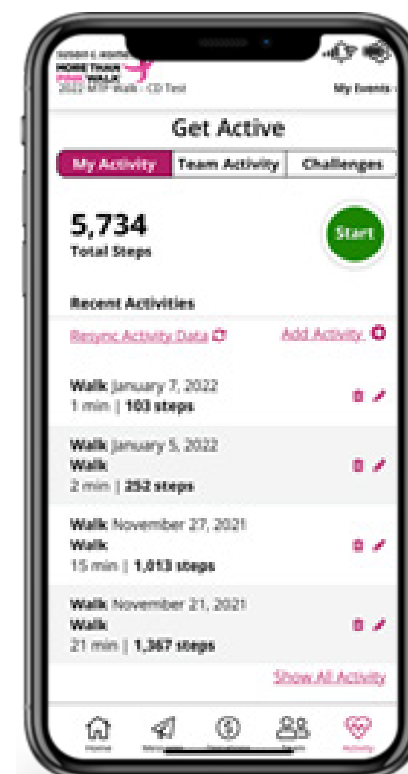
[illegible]
MORE THAN
PINK WALK
2022 MTP Walk - CD Test

My Events

Get Active

My Activity | Team Activity | Challenges

5,734
Total Steps

Start

Recent Activities

Resync Activity Data

Add Activity

Walk January 7, 2022
1 min | 103 steps

Walk January 5, 2022
Walk
2 min | 252 steps

Walk November 27, 2021
Walk
15 min | 1,013 steps

Walk November 21, 2021
Walk
21 min | 1,367 steps

Show All Activity

Home
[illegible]
Donations
Team
Activity